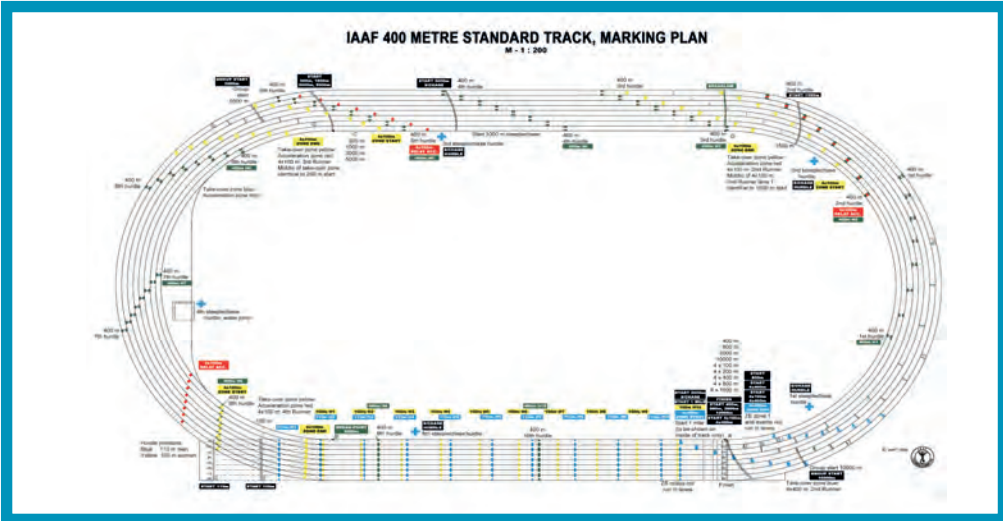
IAAF 400 METRE STANDARD TRACK, MARKING PLAN

M - 1 : 200

GROUP START

400 m
8th hurdle

START

START

400 m
4th hurdle

400 m
3rd hurdle

400 m
2nd hurdle

START

400 m
9th hurdle

Take-over zone yellow
Acceleration zone red
4x100 m: 3rd Runner

400 m
3rd hurdle

3rd steeplechase hurdle

Start 3000 m steeplechase

400 m
3rd hurdle

Take-over zone yellow
Acceleration zone red
4x100 m: 2nd Runner

2nd steeplechase hurdle

400 m
1st hurdle

400 m
7th hurdle

4th steeplechase (water jump)

400 m
1st hurdle

1st steeplechase hurdle

Take-over zone yellow
Acceleration zone red
4x100 m: 4th Runner

400 m
5th hurdle

400 m
10th hurdle

400 m
5000 m
10000 m
4 x 100 m
4 x 200 m
4 x 400 m
4 x 800 m
4 x 1500 m

START

Finish

Group start 1000 m

Take-over zone blue
4x400 m: 2nd Runner

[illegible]